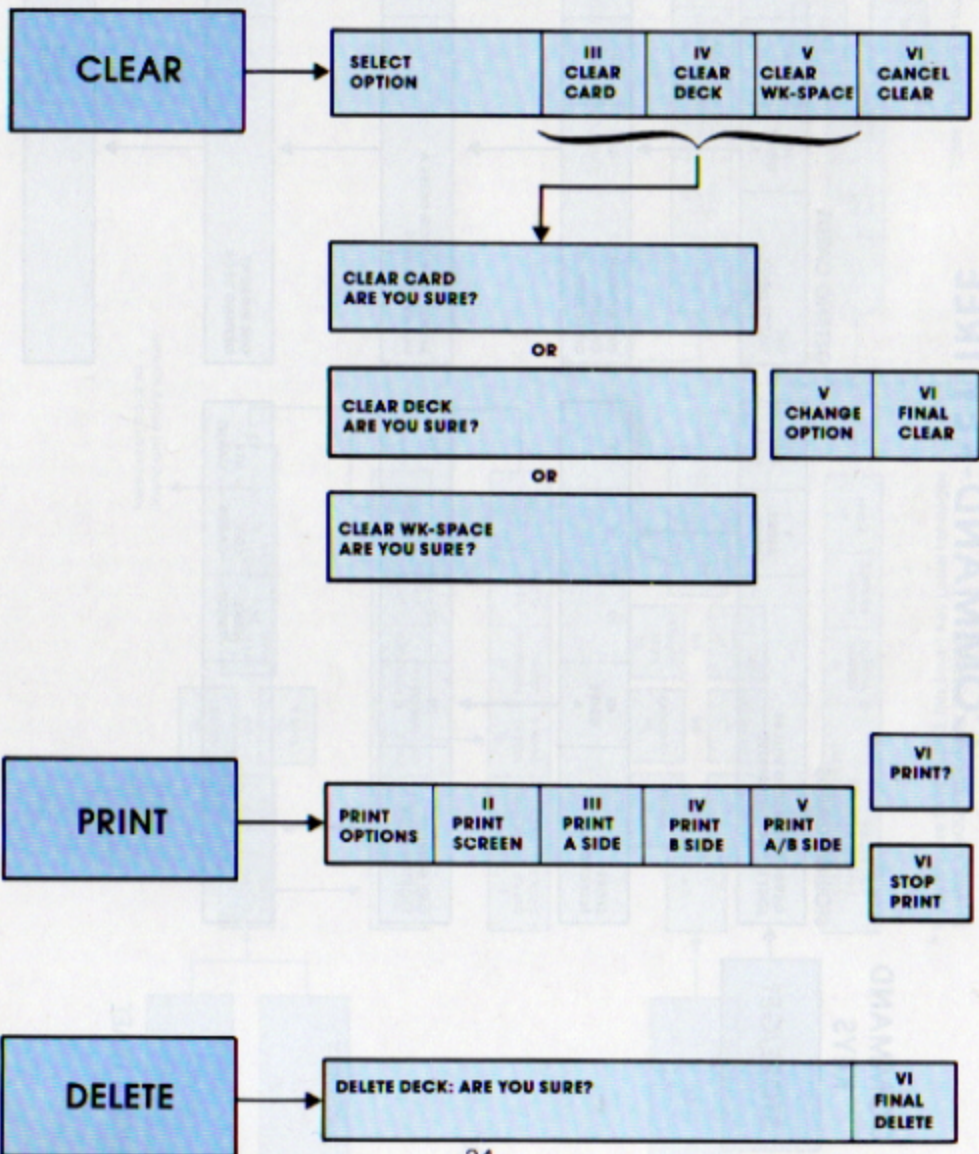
CLEAR

| SELECT OPTION | III CLEAR CARD | IV CLEAR DECK | V CLEAR WK-SPACE | VI CANCEL CLEAR |
|---|---|---|---|---|

CLEAR CARD
ARE YOU SURE?

OR

CLEAR DECK
ARE YOU SURE?

| V CHANGE OPTION | VI FINAL CLEAR |
|---|---|

OR

CLEAR WK-SPACE
ARE YOU SURE?

PRINT

| PRINT OPTIONS | II PRINT SCREEN | III PRINT A SIDE | IV PRINT B SIDE | V PRINT A/B SIDE |
|---|---|---|---|---|

VI
PRINT?

VI
STOP
PRINT

DELETE

| DELETE DECK: ARE YOU SURE? | VI FINAL DELETE |
|---|---|

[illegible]